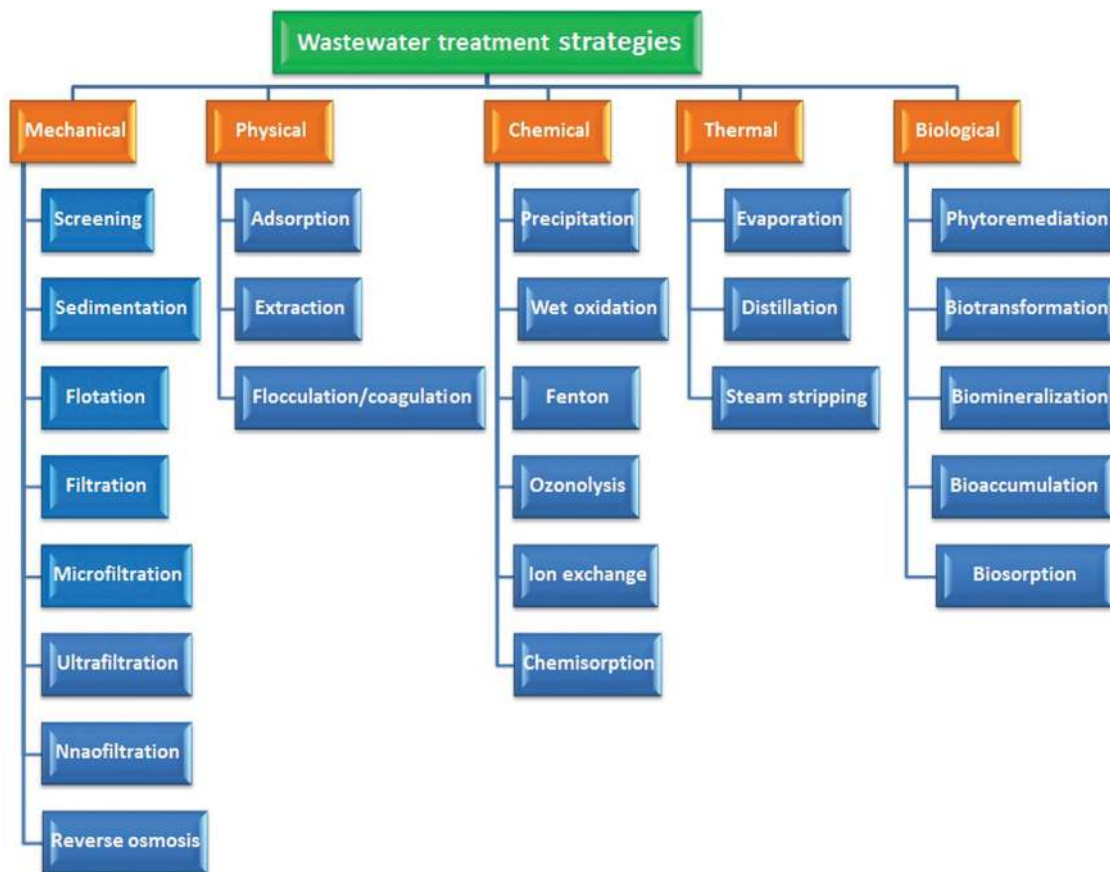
Wastewater treatment strategies

Mechanical
Screening
Sedimentation
Flotation
Filtration
Microfiltration
Ultrafiltration
Nnaofiltration
Reverse osmosis

Physical
Adsorption
Extraction
Flocculation/coagulation

Chemical
Precipitation
Wet oxidation
Fenton
Ozonolysis
Ion exchange
Chemisorption

Thermal
Evaporation
Distillation
Steam stripping

Biological
Phytoremediation
Biotransformation
Biomineralization
Bioaccumulation
Biosorption